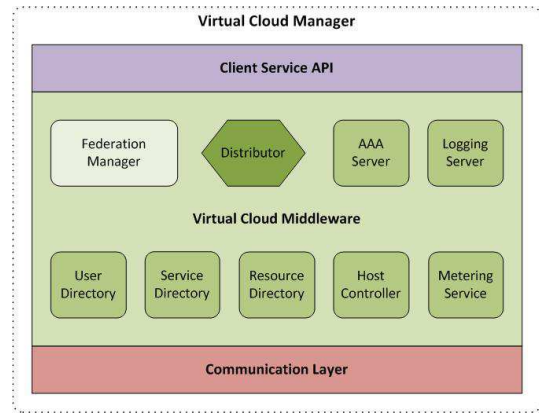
Virtual Cloud Manager

Client Service API

Federation Manager

Distributor

AAA Server

Logging Server

Virtual Cloud Middleware

User Directory

Service Directory

Resource Directory

Host Controller

Metering Service

Communication Layer